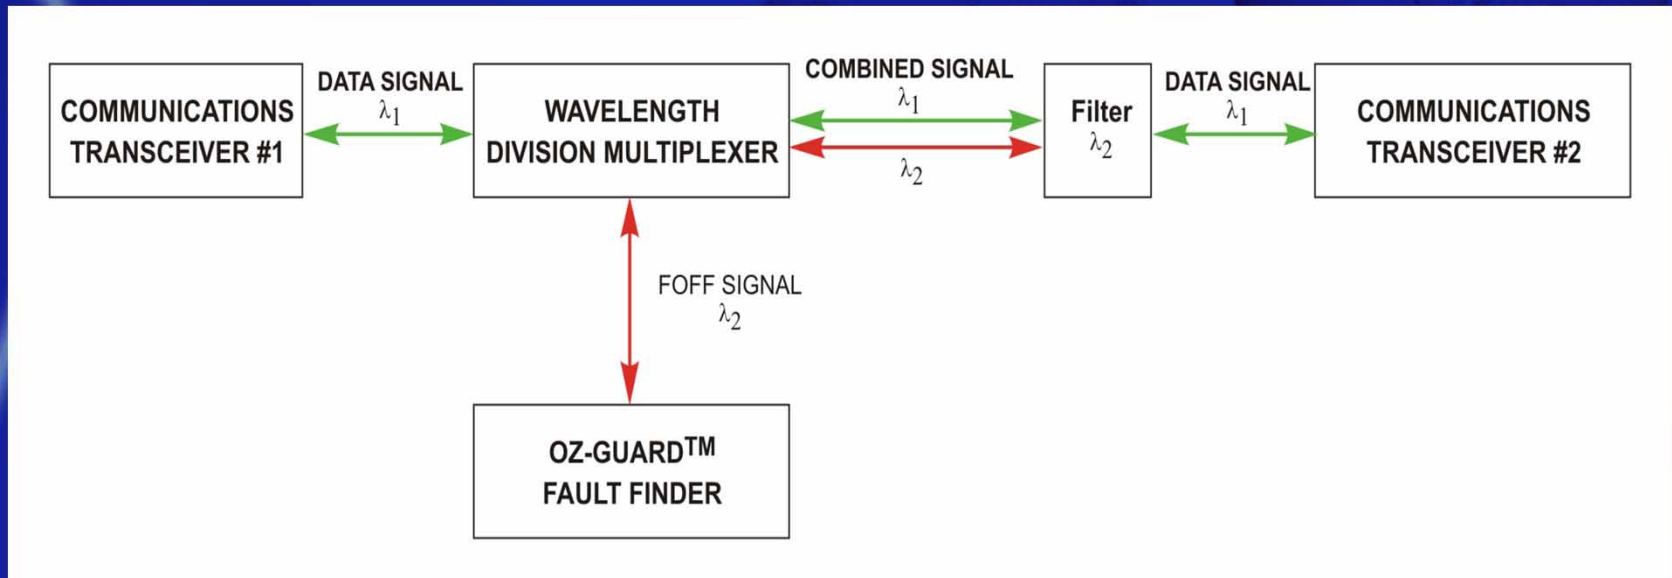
COMMUNICATIONS TRANSCEIVER #1

DATA SIGNAL $\lambda_1$

WAVELENGTH DIVISION MULTIPLEXER

COMBINED SIGNAL $\lambda_1$

$\lambda_2$

Filter $\lambda_2$

DATA SIGNAL $\lambda_1$

COMMUNICATIONS TRANSCEIVER #2

FOFF SIGNAL $\lambda_2$

OZ-GUARD$^{TM}$ FAULT FINDER